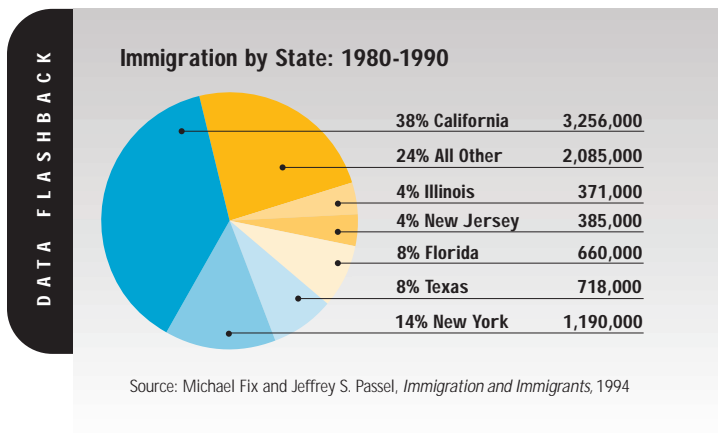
DATA FLASHBACK

Immigration by State: 1980-1990

| | |
|---|---|
| 38% California | 3,256,000 |
| 24% All Other | 2,085,000 |
| 4% Illinois | 371,000 |
| 4% New Jersey | 385,000 |
| 8% Florida | 660,000 |
| 8% Texas | 718,000 |
| 14% New York | 1,190,000 |

Source: Michael Fix and Jeffrey S. Passel, *Immigration and Immigrants,* 1994